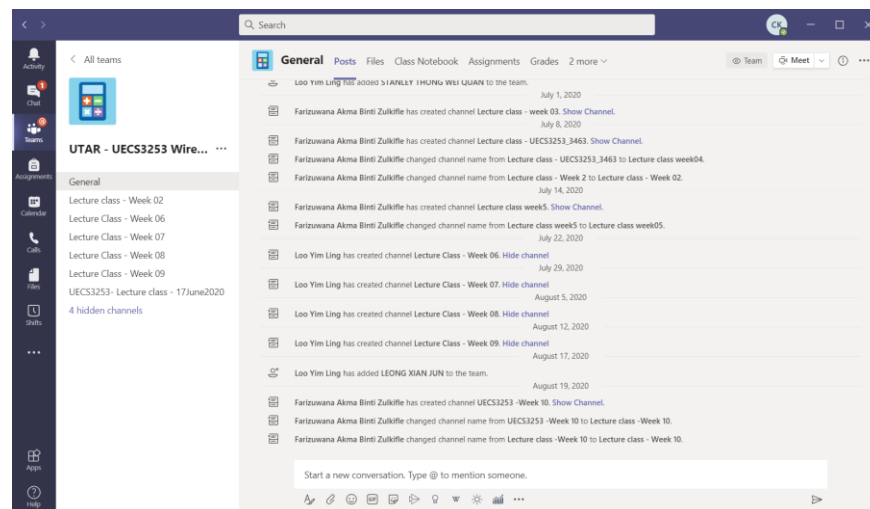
Search

CK

Activity
Chat
Teams
Assignments
Calendar
Calls
Files
Shifts
...
Apps
Help

< All teams

UTAR - UECS3253 Wire... ···

General
Lecture class - Week 02
Lecture Class - Week 06
Lecture Class - Week 07
Lecture Class - Week 08
Lecture Class - Week 09
UECS3253- Lecture class - 17June2020
4 hidden channels

General Posts Files Class Notebook Assignments Grades 2 more

Team Meet

Loo Yim Ling has added STANLEY THONG WEI QUAN to the team.
July 1, 2020
Farizuwana Akma Binti Zulkifle has created channel Lecture class - week 03. Show Channel.
July 8, 2020
Farizuwana Akma Binti Zulkifle has created channel Lecture class - UECS3253_3463. Show Channel.
Farizuwana Akma Binti Zulkifle changed channel name from Lecture class - UECS3253_3463 to Lecture class week04.
Farizuwana Akma Binti Zulkifle changed channel name from Lecture class - Week 2 to Lecture class - Week 02.
July 14, 2020
Farizuwana Akma Binti Zulkifle has created channel Lecture class week5. Show Channel.
Farizuwana Akma Binti Zulkifle changed channel name from Lecture class week5 to Lecture class week05.
July 22, 2020
Loo Yim Ling has created channel Lecture Class - Week 06. Hide channel
July 29, 2020
Loo Yim Ling has created channel Lecture Class - Week 07. Hide channel
August 5, 2020
Loo Yim Ling has created channel Lecture Class - Week 08. Hide channel
August 12, 2020
Loo Yim Ling has created channel Lecture Class - Week 09. Hide channel
August 17, 2020
Loo Yim Ling has added LEONG XIAN JUN to the team.
August 19, 2020
Farizuwana Akma Binti Zulkifle has created channel UECS3253 -Week 10. Show Channel.
Farizuwana Akma Binti Zulkifle changed channel name from UECS3253 -Week 10 to Lecture class -Week 10.
Farizuwana Akma Binti Zulkifle changed channel name from Lecture class -Week 10 to Lecture class - Week 10.

Start a new conversation. Type @ to mention someone.